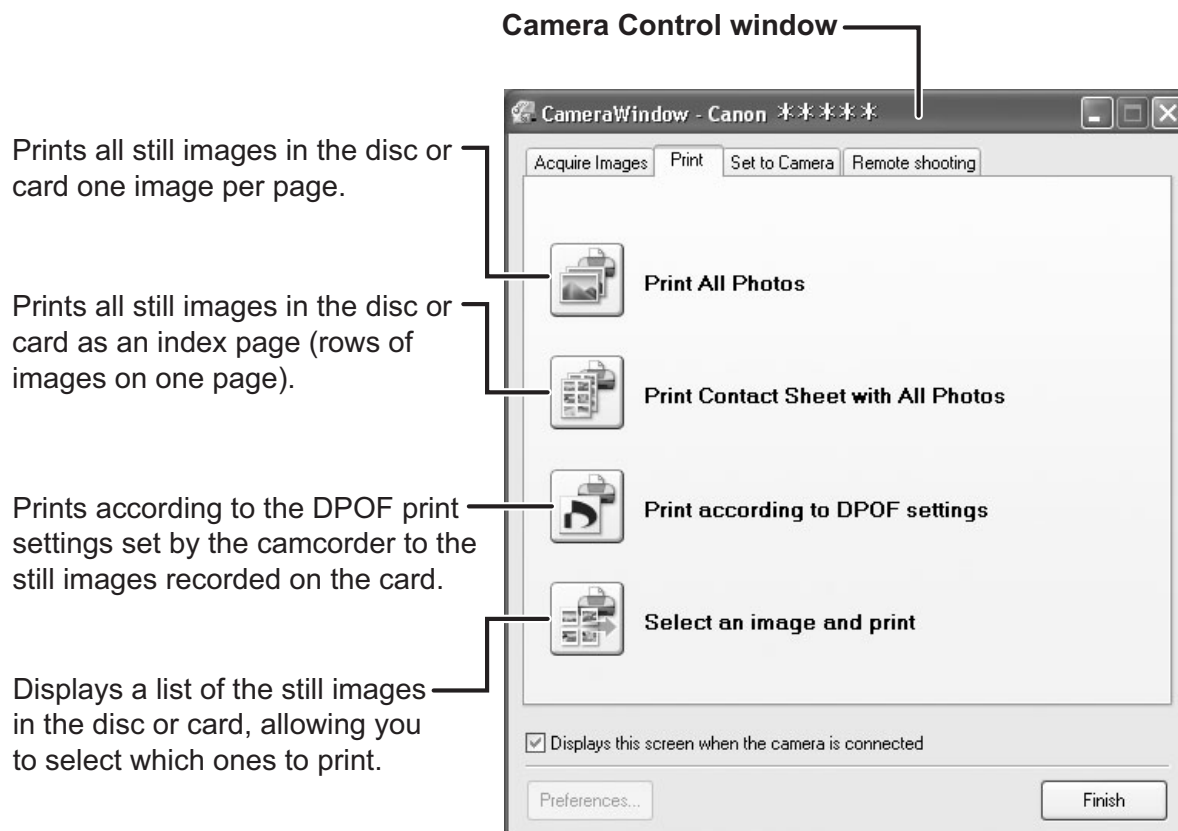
Camera Control window

CameraWindow - Canon *****

Acquire Images | Print | Set to Camera | Remote shooting

Prints all still images in the disc or card one image per page.

Print All Photos

Prints all still images in the disc or card as an index page (rows of images on one page).

Print Contact Sheet with All Photos

Prints according to the DPOF print settings set by the camcorder to the still images recorded on the card.

Print according to DPOF settings

Select an image and print

Displays a list of the still images in the disc or card, allowing you to select which ones to print.

Displays this screen when the camera is connected

Preferences...

Finish